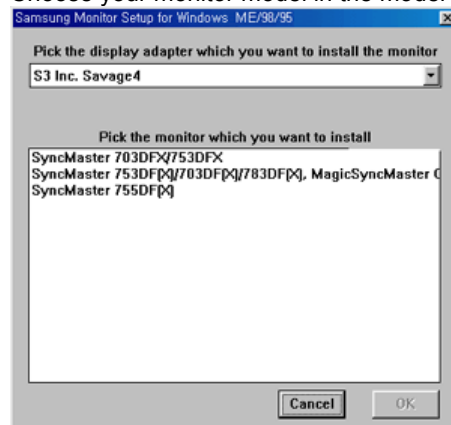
Choose your monitor model in the model

Samsung Monitor Setup for Windows ME/98/95

Pick the display adapter which you want to install the monitor

S3 Inc. Savage4

Pick the monitor which you want to install

SyncMaster 703DFX/753DFX
SyncMaster 753DF[X]/703DF[X]/783DF[X], MagicSyncMaster C
SyncMaster 755DF[X]

Cancel
OK